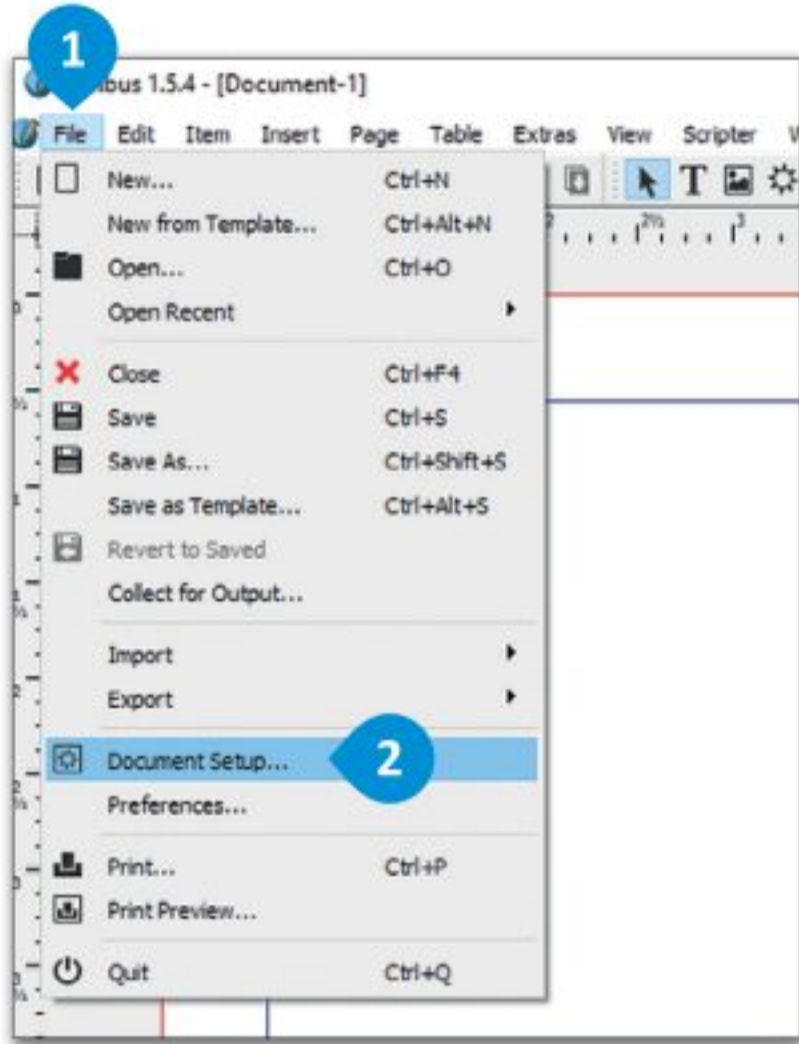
1
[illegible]bus 1.5.4 - [Document-1]
File Edit Item Insert Page Table Extras View Scripter
New... Ctrl+N
New from Template... Ctrl+Alt+N
Open... Ctrl+O
Open Recent
Close Ctrl+F4
Save Ctrl+S
Save As... Ctrl+Shift+S
Save as Template... Ctrl+Alt+S
Revert to Saved
Collect for Output...
Import
Export
Document Setup...
2
Preferences...
Print... Ctrl+P
Print Preview...
Quit Ctrl+Q